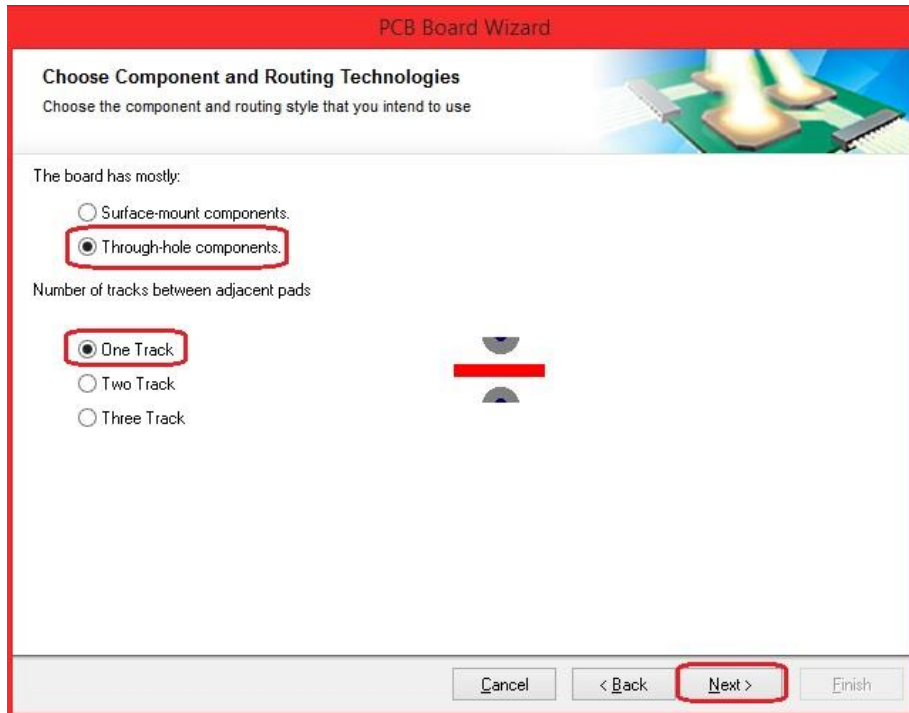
PCB Board Wizard

Choose Component and Routing Technologies
Choose the component and routing style that you intend to use

The board has mostly:

Surface-mount components.
Through-hole components.

Number of tracks between adjacent pads

One Track
Two Track
Three Track

Cancel
< Back
Next >
Finish